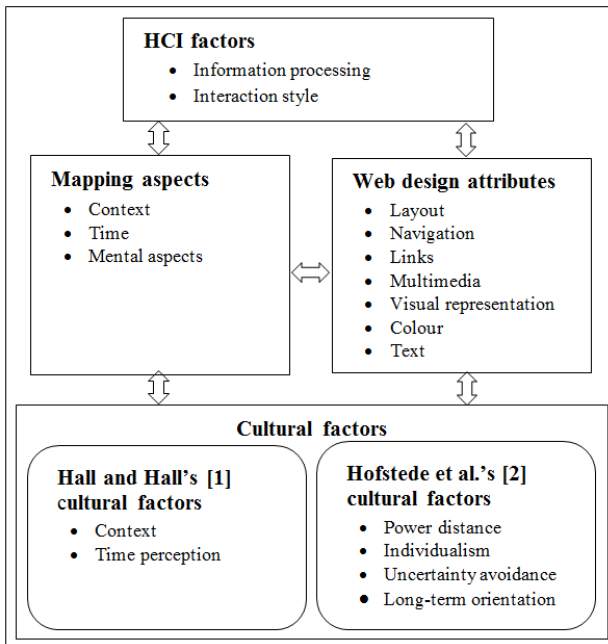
HCI factors
- Information processing
- Interaction style

Mapping aspects
- Context
- Time
- Mental aspects

Web design attributes
- Layout
- Navigation
- Links
- Multimedia
- Visual representation
- Colour
- Text

Cultural factors

Hall and Hall's [1] cultural factors
- Context
- Time perception

Hofstede et al.'s [2] cultural factors
- Power distance
- Individualism
- Uncertainty avoidance
- Long-term orientation